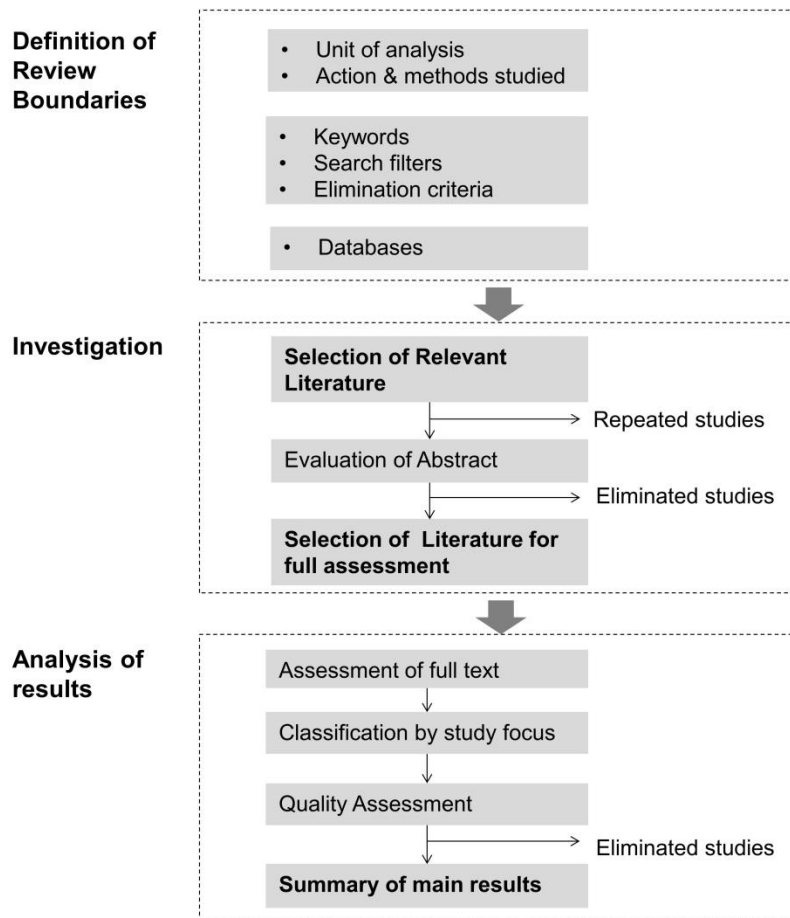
Definition of Review Boundaries

- Unit of analysis
- Action & methods studied

- Keywords
- Search filters
- Elimination criteria

- Databases

Investigation

Selection of Relevant Literature

Repeated studies

Evaluation of Abstract

Eliminated studies

Selection of Literature for full assessment

Analysis of results

Assessment of full text

Classification by study focus

Quality Assessment

Eliminated studies

Summary of main results